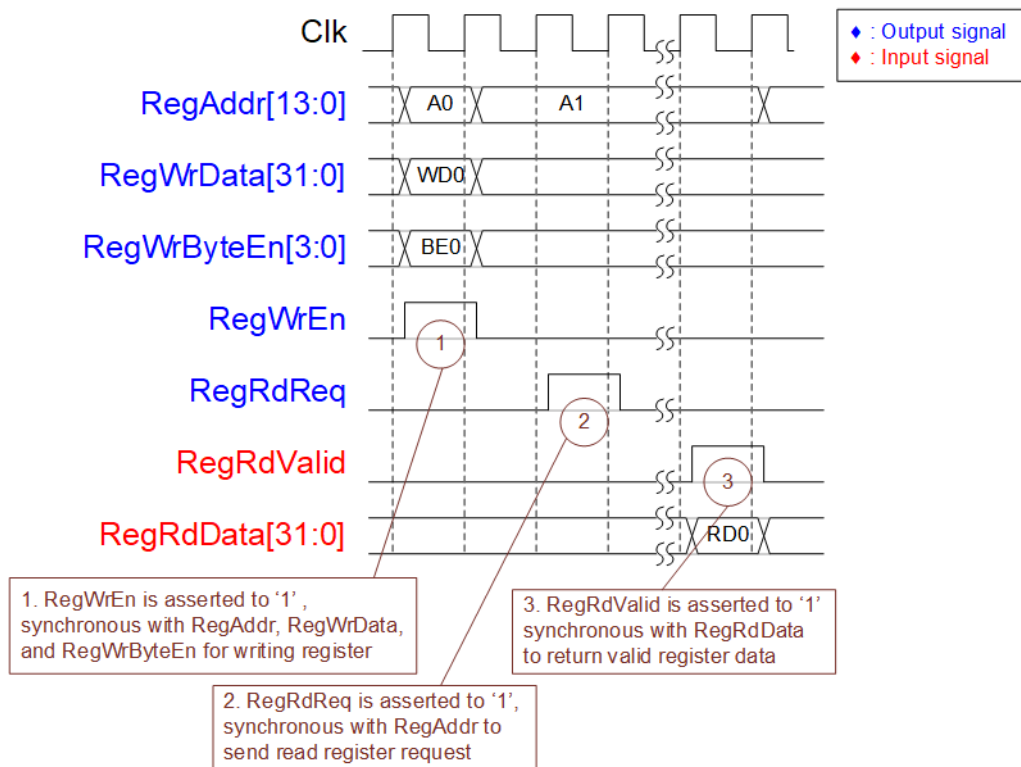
Clk

♦ : Output signal
♦ : Input signal

RegAddr[13:0]
A0
A1

RegWrData[31:0]
WD0

RegWrByteEn[3:0]
BE0

RegWrEn
1

RegRdReq
2

RegRdValid
3

RegRdData[31:0]
RD0

1. RegWrEn is asserted to '1' , synchronous with RegAddr, RegWrData, and RegWrByteEn for writing register

2. RegRdReq is asserted to '1', synchronous with RegAddr to send read register request

3. RegRdValid is asserted to '1' synchronous with RegRdData to return valid register data